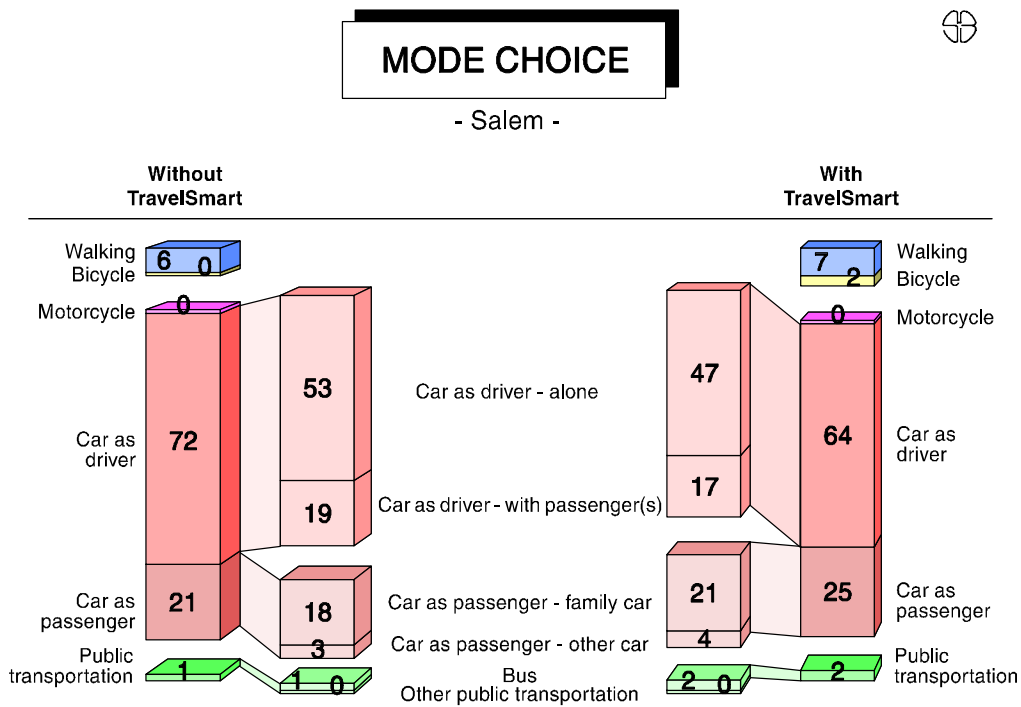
MODE CHOICE

- Salem -

Without TravelSmart

With TravelSmart

Walking
Bicycle
6 0

Motorcycle
0

Car as driver
72

53
19

Car as passenger
21

18
3

Public transportation
1

1 0

Car as driver - alone
Car as driver - with passenger(s)
Car as passenger - family car
Car as passenger - other car
Bus
Other public transportation

7 2
Walking
Bicycle

0
Motorcycle

47
17

64
Car as driver

21
4

25
Car as passenger

2 0

2
Public transportation